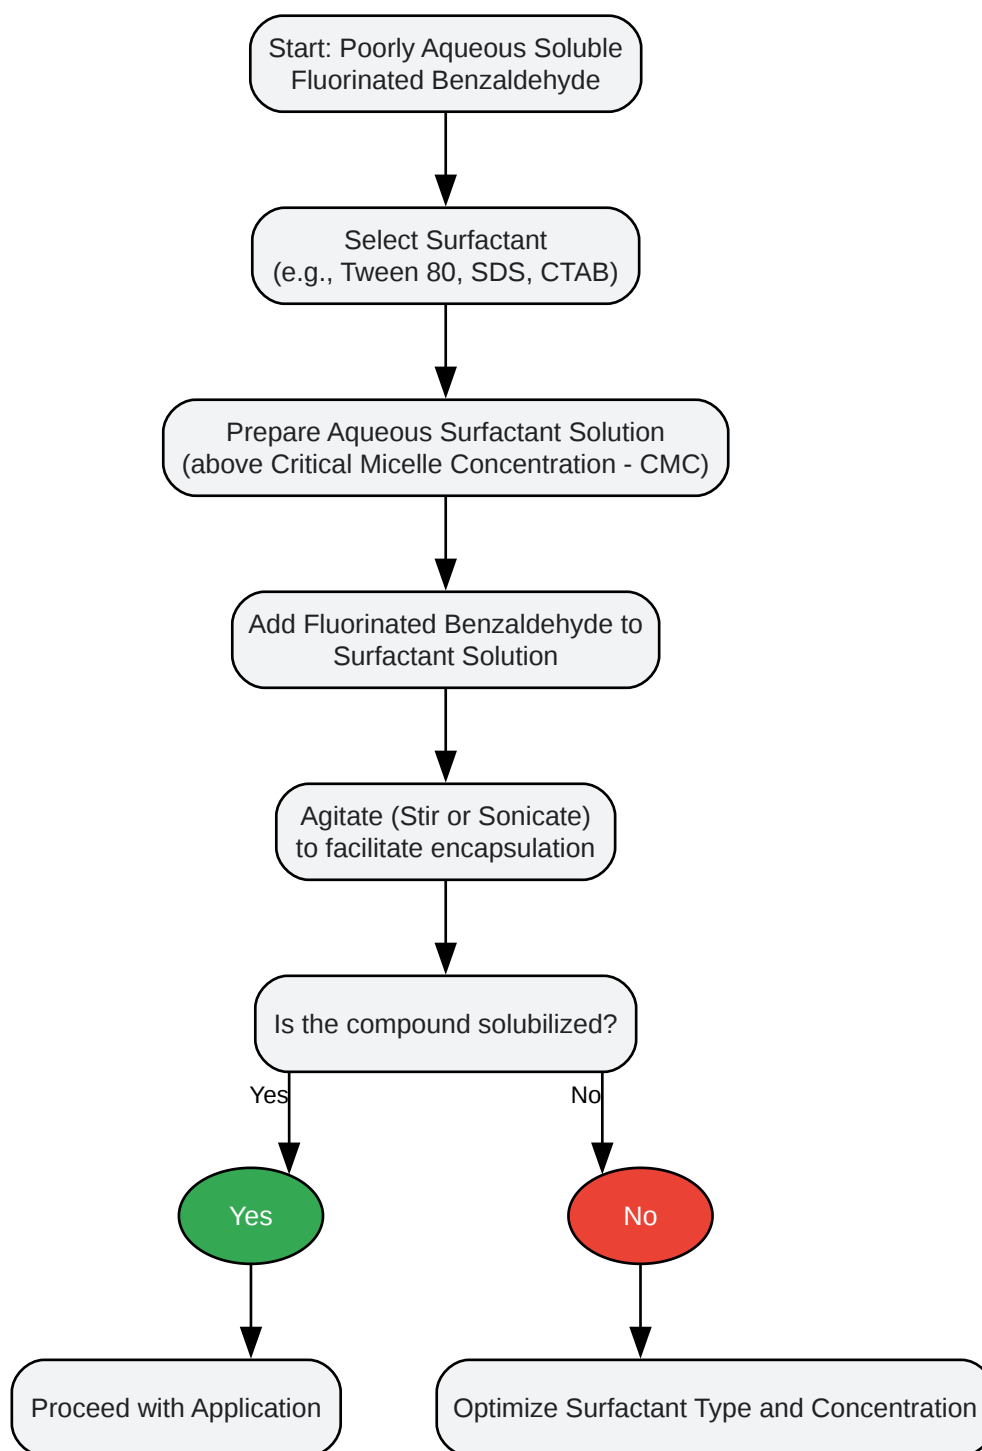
Start: Poorly Aqueous Soluble Fluorinated Benzaldehyde

Select Surfactant (e.g., Tween 80, SDS, CTAB)

Prepare Aqueous Surfactant Solution (above Critical Micelle Concentration - CMC)

Add Fluorinated Benzaldehyde to Surfactant Solution

Agitate (Stir or Sonicate) to facilitate encapsulation

Is the compound solubilized?

Yes

No

Yes

No

Proceed with Application

Optimize Surfactant Type and Concentration